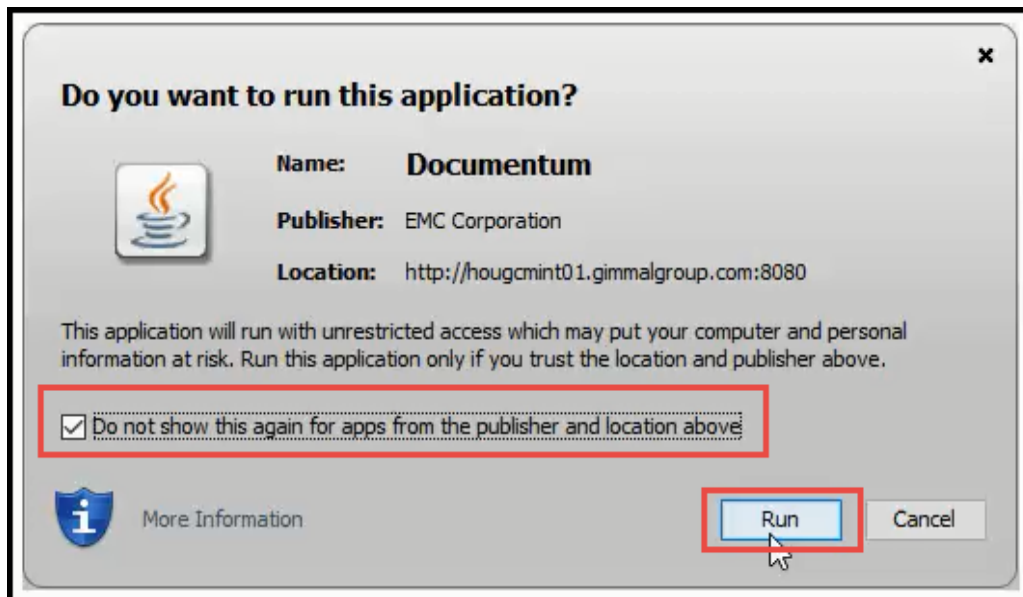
×

Do you want to run this application?

Name: Documentum

Publisher: EMC Corporation

Location: http://hougcmint01.gimmalgroup.com:8080

This application will run with unrestricted access which may put your computer and personal information at risk. Run this application only if you trust the location and publisher above.

Do not show this again for apps from the publisher and location above

More Information

Run

Cancel